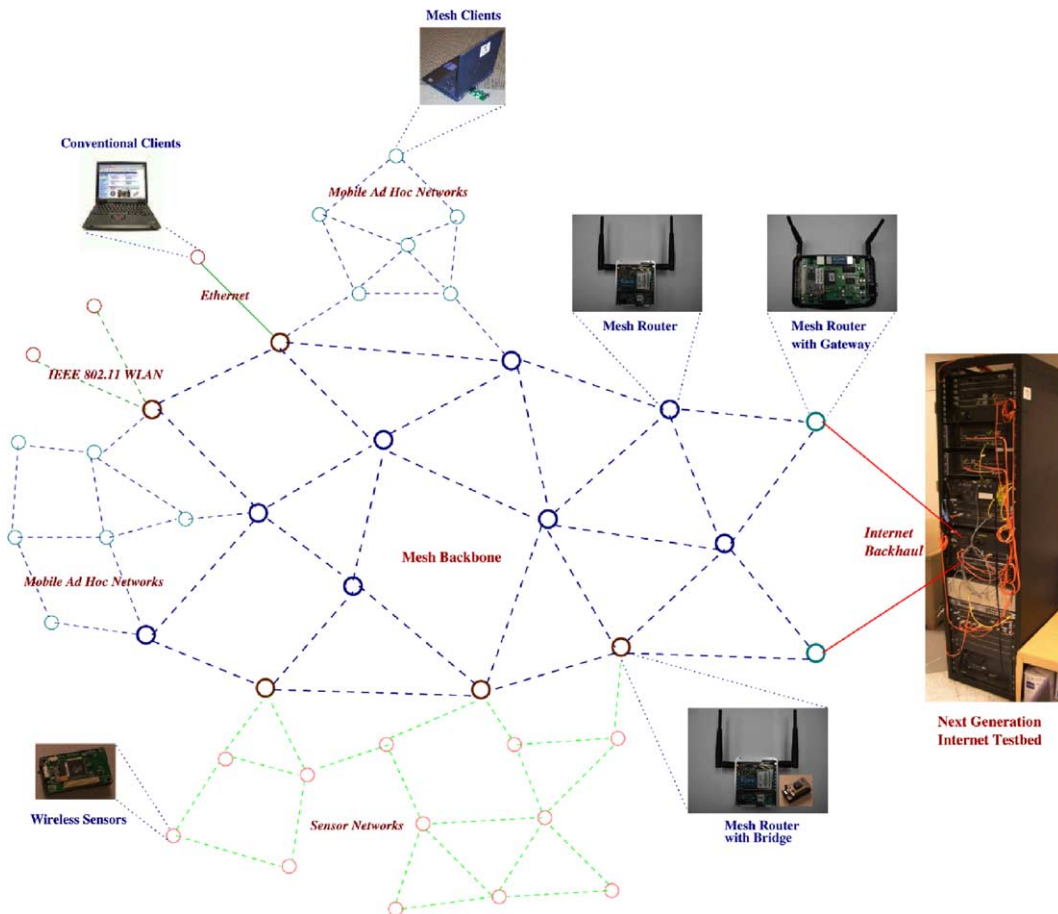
Mesh Clients

Conventional Clients

Mobile Ad Hoc Networks

Ethernet

IEEE 802.11 WLAN

Mesh Router

Mesh Router with Gateway

Mobile Ad Hoc Networks

Mesh Backbone

Internet Backhaul

Next Generation Internet Testbed

Wireless Sensors

Sensor Networks

Mesh Router with Bridge